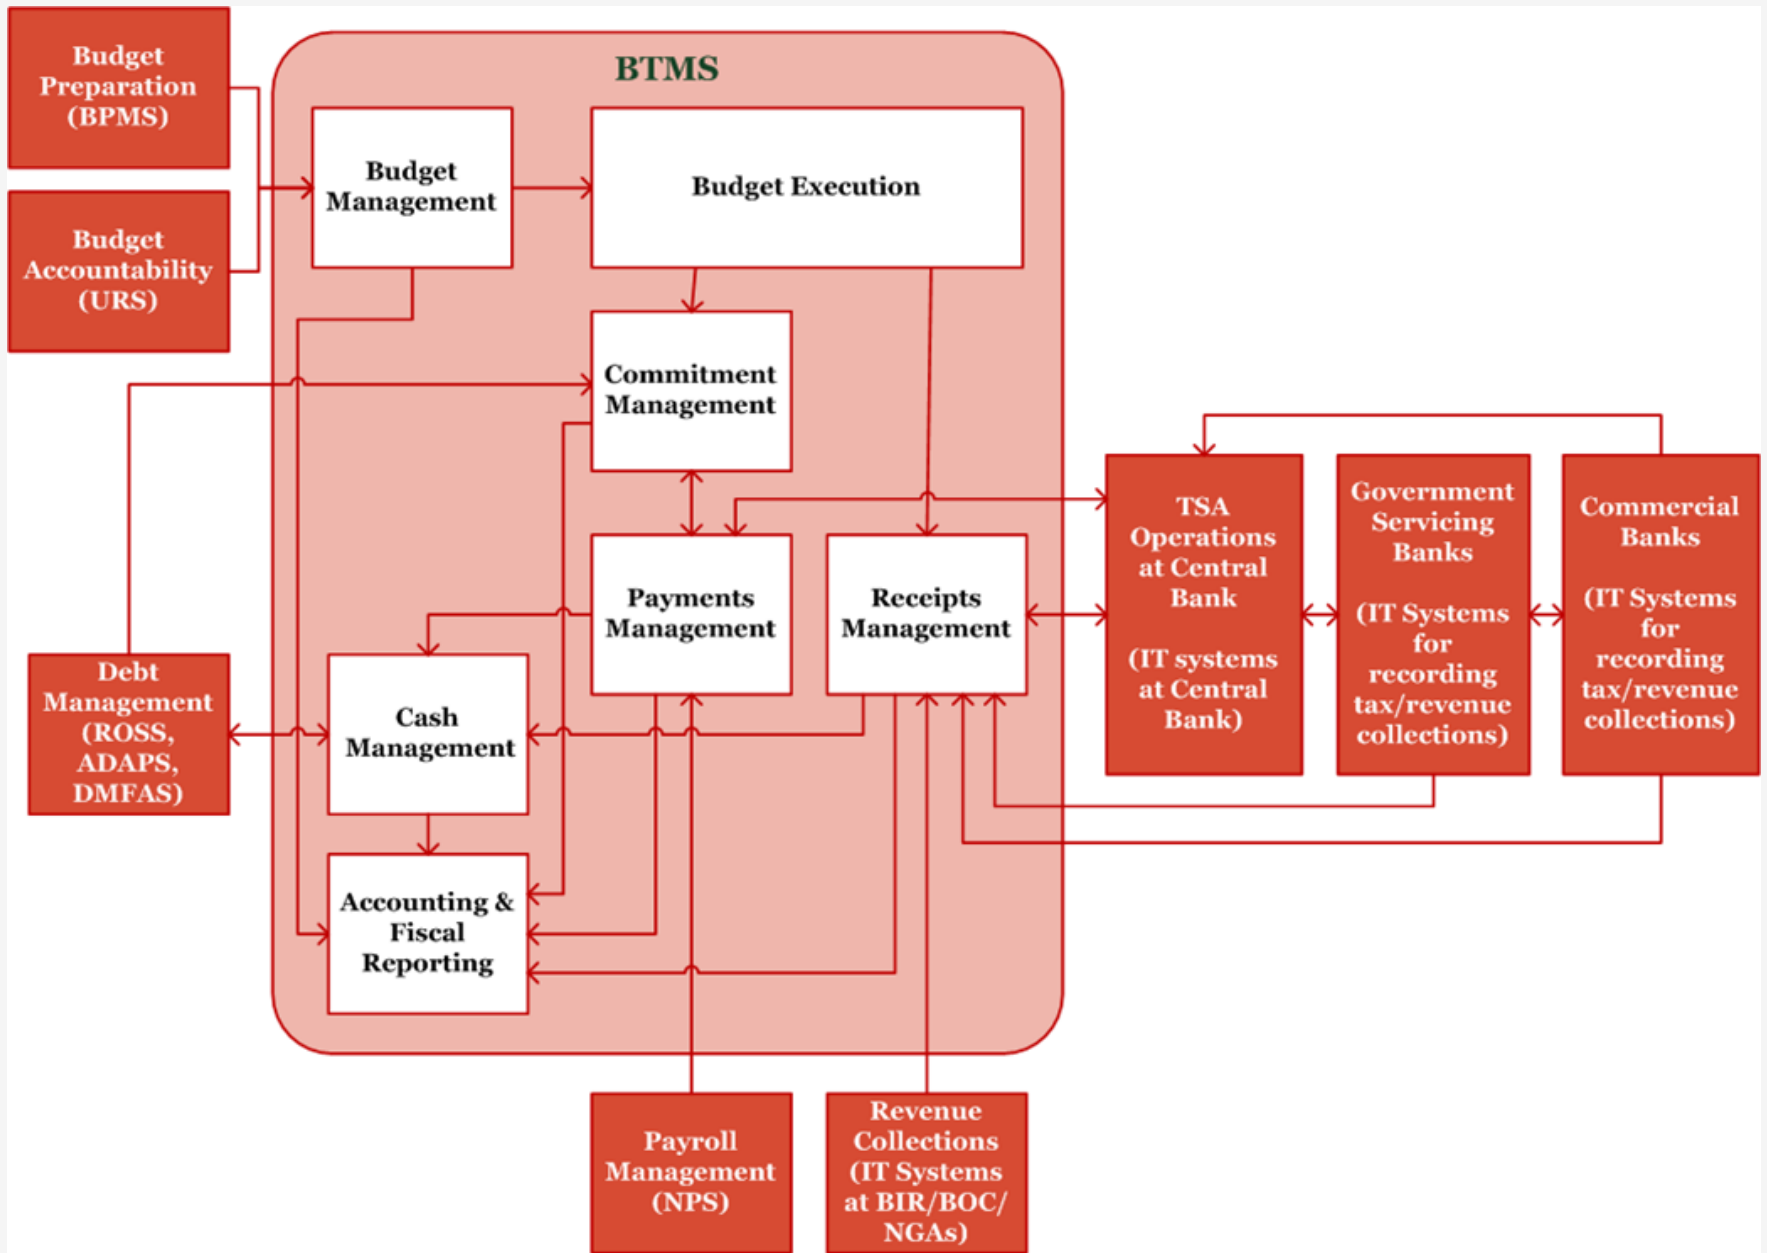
Budget Preparation (BPMS)

Budget Accountability (URS)

BTMS

Budget Management

Budget Execution

Commitment Management

Payments Management

Receipts Management

Cash Management

Accounting & Fiscal Reporting

Debt Management (ROSS, ADAPS, DMFAS)

TSA Operations at Central Bank

(IT systems at Central Bank)

Government Servicing Banks

(IT Systems for recording tax/revenue collections)

Commercial Banks

(IT Systems for recording tax/revenue collections)

Payroll Management (NPS)

Revenue Collections (IT Systems at BIR/BOC/ NGAs)